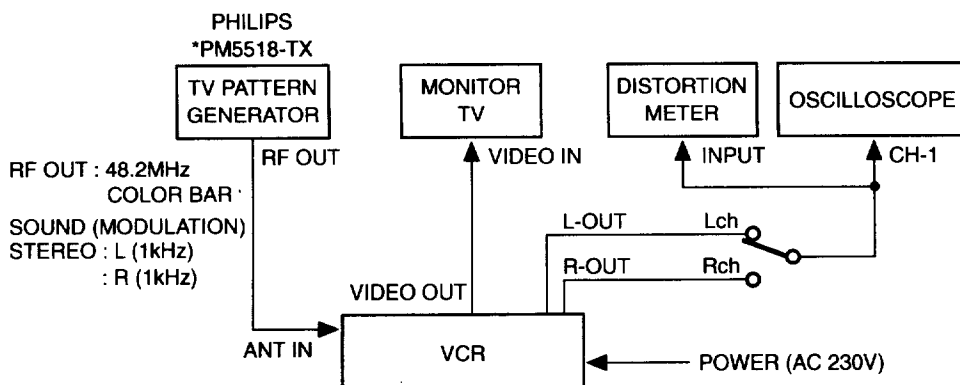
PHILIPS
*PM5518-TX

TV PATTERN GENERATOR

RF OUT

RF OUT : 48.2MHz
COLOR BAR

SOUND (MODULATION)
STEREO : L (1kHz)
: R (1kHz)

MONITOR TV

VIDEO IN

DISTORTION METER

INPUT

OSCILLOSCOPE

CH-1

L-OUT

Lch

R-OUT

Rch

VIDEO OUT

ANT IN

VCR

POWER (AC 230V)